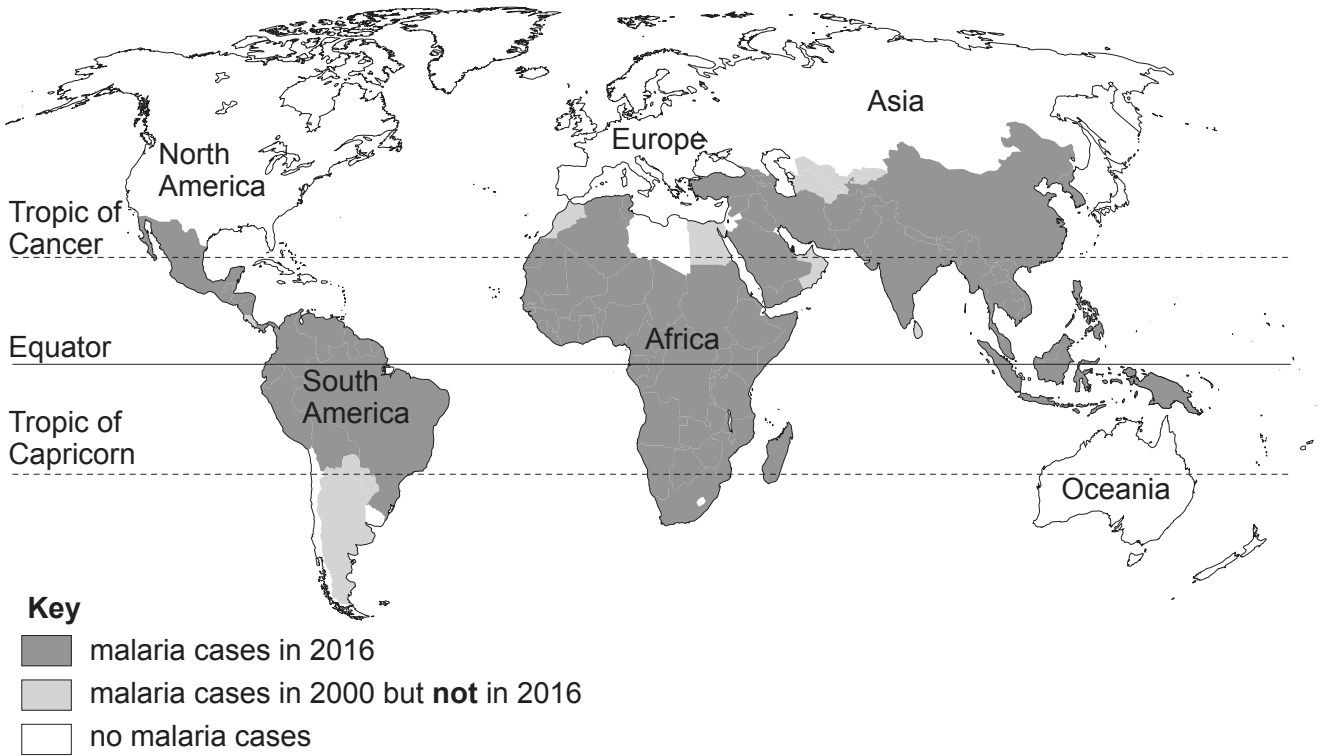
Asia

North America

Europe

Tropic of Cancer

Equator

Africa

South America

Tropic of Capricorn

Oceania

**Key**

malaria cases in 2016

malaria cases in 2000 but **not** in 2016

no malaria cases